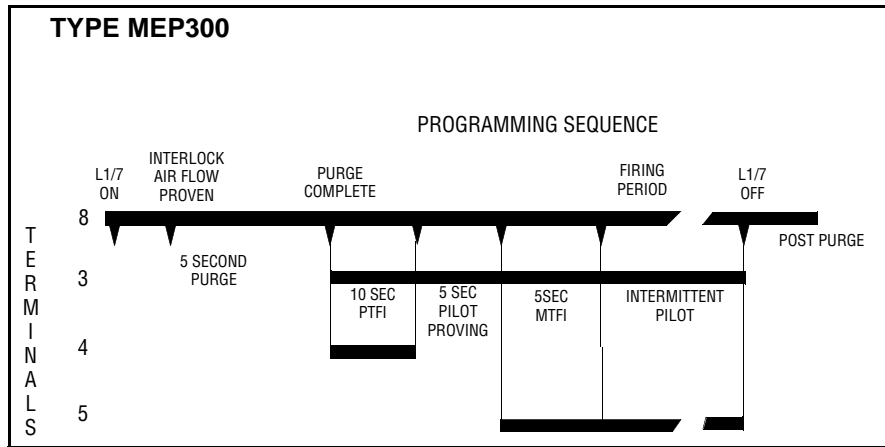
TYPE MEP300

PROGRAMMING SEQUENCE

L1/7 ON

INTERLOCK AIR FLOW PROVEN

PURGE COMPLETE

FIRING PERIOD

L1/7 OFF

TERMINALS

8

3

4

5

5 SECOND PURGE

10 SEC PTFI

5 SEC PILOT PROVING

5SEC MTFI

INTERMITTENT PILOT

POST PURGE